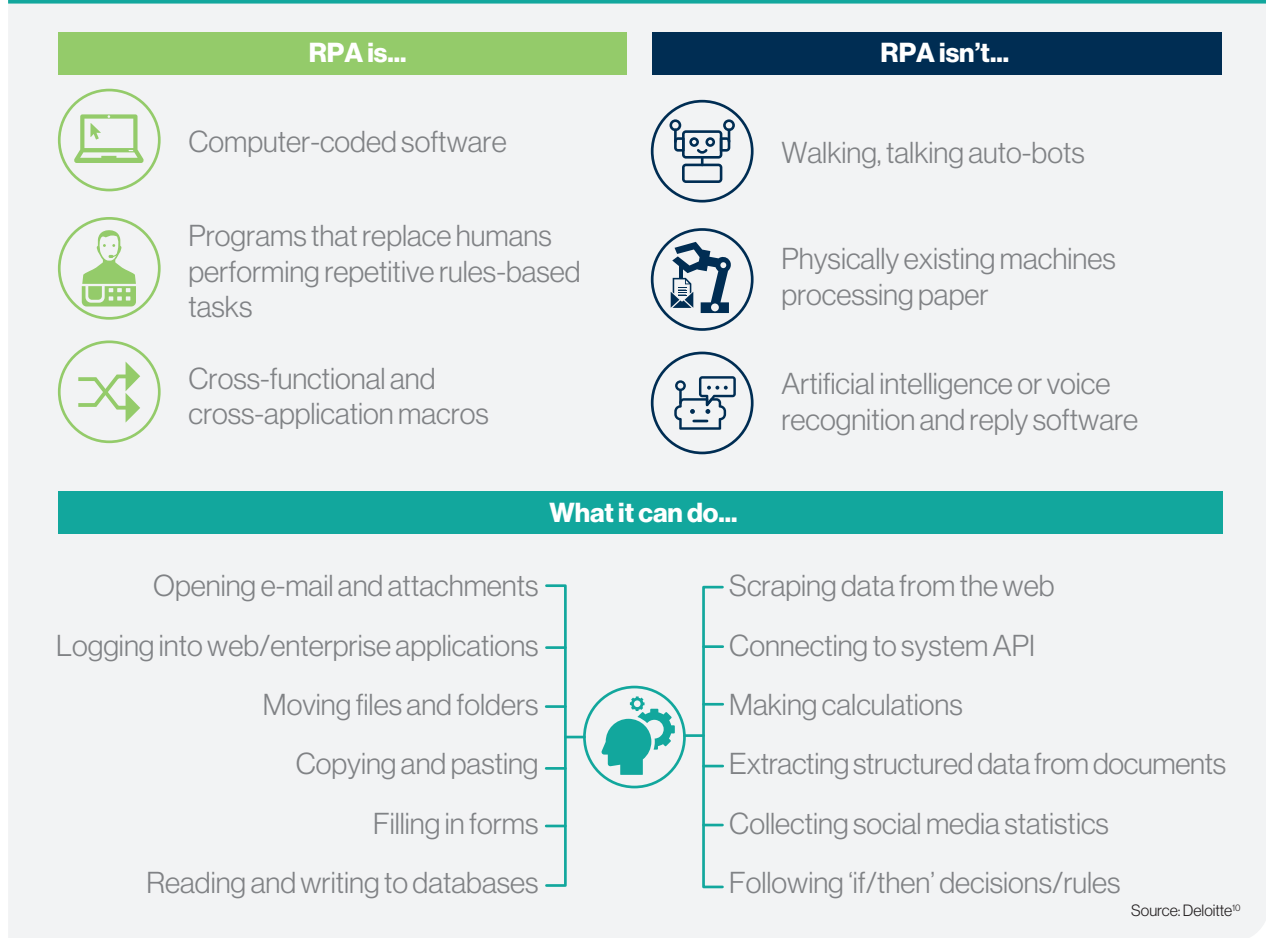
RPA is...

Computer-coded software

Programs that replace humans performing repetitive rules-based tasks

Cross-functional and cross-application macros

RPA isn't...

Walking, talking auto-bots

Physically existing machines processing paper

Artificial intelligence or voice recognition and reply software

What it can do...

Opening e-mail and attachments

Logging into web/enterprise applications

Moving files and folders

Copying and pasting

Filling in forms

Reading and writing to databases

Scraping data from the web

Connecting to system API

Making calculations

Extracting structured data from documents

Collecting social media statistics

Following 'if/then' decisions/rules

Source: Deloitte$^{10}$